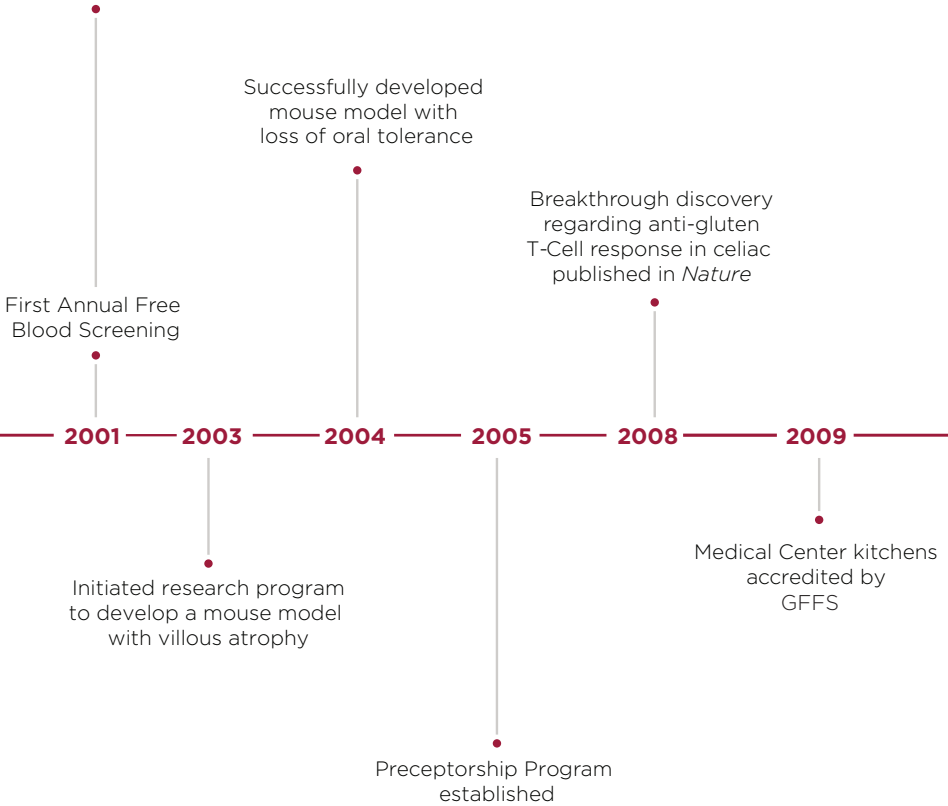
Successfully developed mouse model with loss of oral tolerance

Breakthrough discovery regarding anti-gluten T-Cell response in celiac published in *Nature*

First Annual Free Blood Screening

2001 2003 2004 2005 2008 2009

Initiated research program to develop a mouse model with villous atrophy

Medical Center kitchens accredited by GFFS

Preceptorship Program established